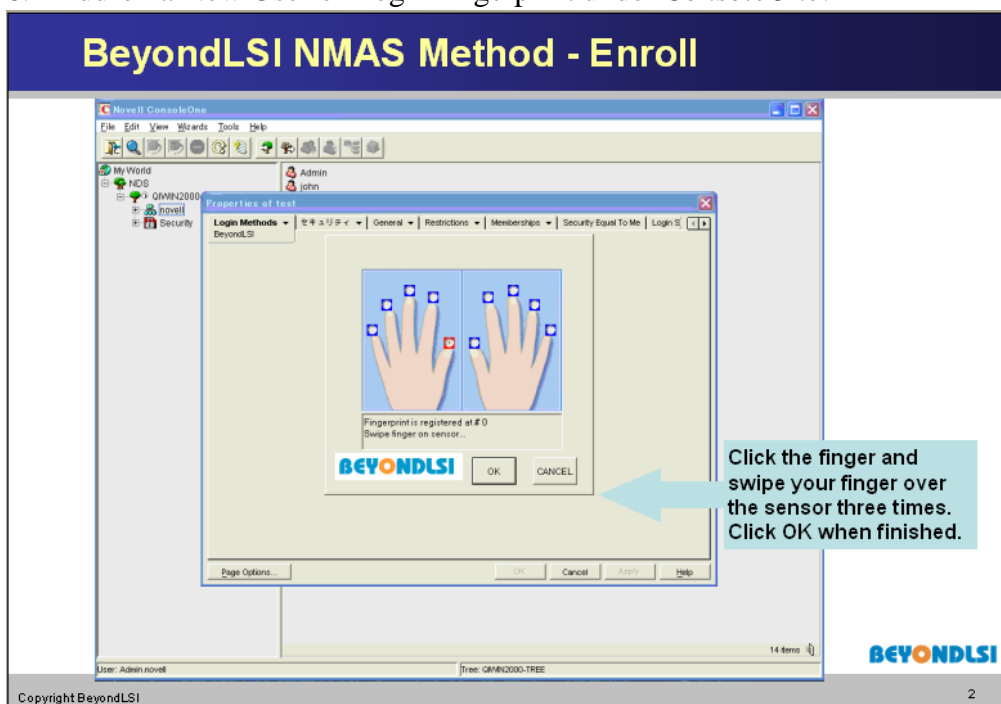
BeyondLSI NMAS Method - Enroll

Novell ConsoleOne

File Edit View Wizards Tools Help

My World
NDS
QIWIN2000
novell
Security

Admin
john

Properties of test

Login Methods
BeyondLSI

セキュリティ | General | Restrictions | Memberships | Security Equal To Me | Login S

Fingerprint is registered at # 0
Swipe finger on sensor...

BEYONDLSI

OK

CANCEL

Page Options...

OK

Cancel

Apply

Help

14 items

User: Admin.novell

Tree: QIWIN2000-TREE

Click the finger and swipe your finger over the sensor three times. Click OK when finished.

BEYONDLSI

Copyright BeyondLSI

2